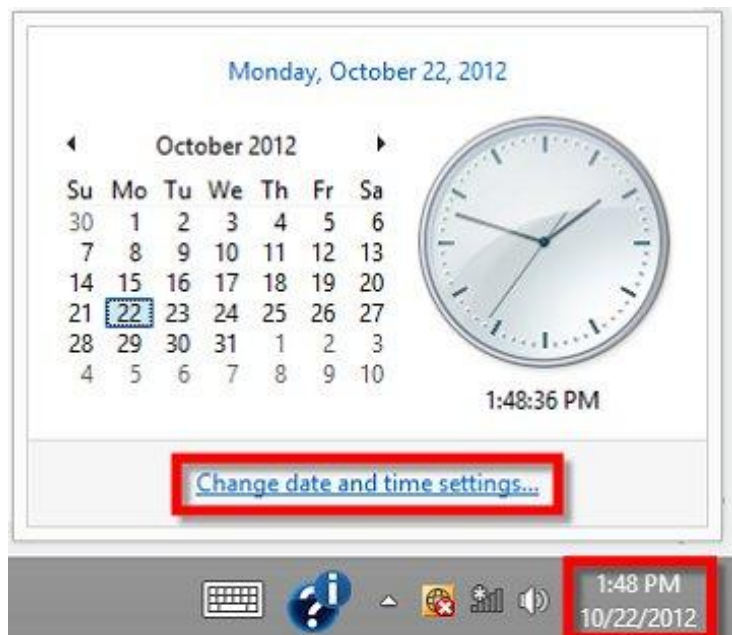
Monday, October 22, 2012

◂ October 2012 ▸

| Su | Mo | Tu | We | Th | Fr | Sa |
|---|---|---|---|---|---|---|
| 30 | 1 | 2 | 3 | 4 | 5 | 6 |
| 7 | 8 | 9 | 10 | 11 | 12 | 13 |
| 14 | 15 | 16 | 17 | 18 | 19 | 20 |
| 21 | 22 | 23 | 24 | 25 | 26 | 27 |
| 28 | 29 | 30 | 31 | 1 | 2 | 3 |
| 4 | 5 | 6 | 7 | 8 | 9 | 10 |

1:48:36 PM

Change date and time settings...

1:48 PM
10/22/2012